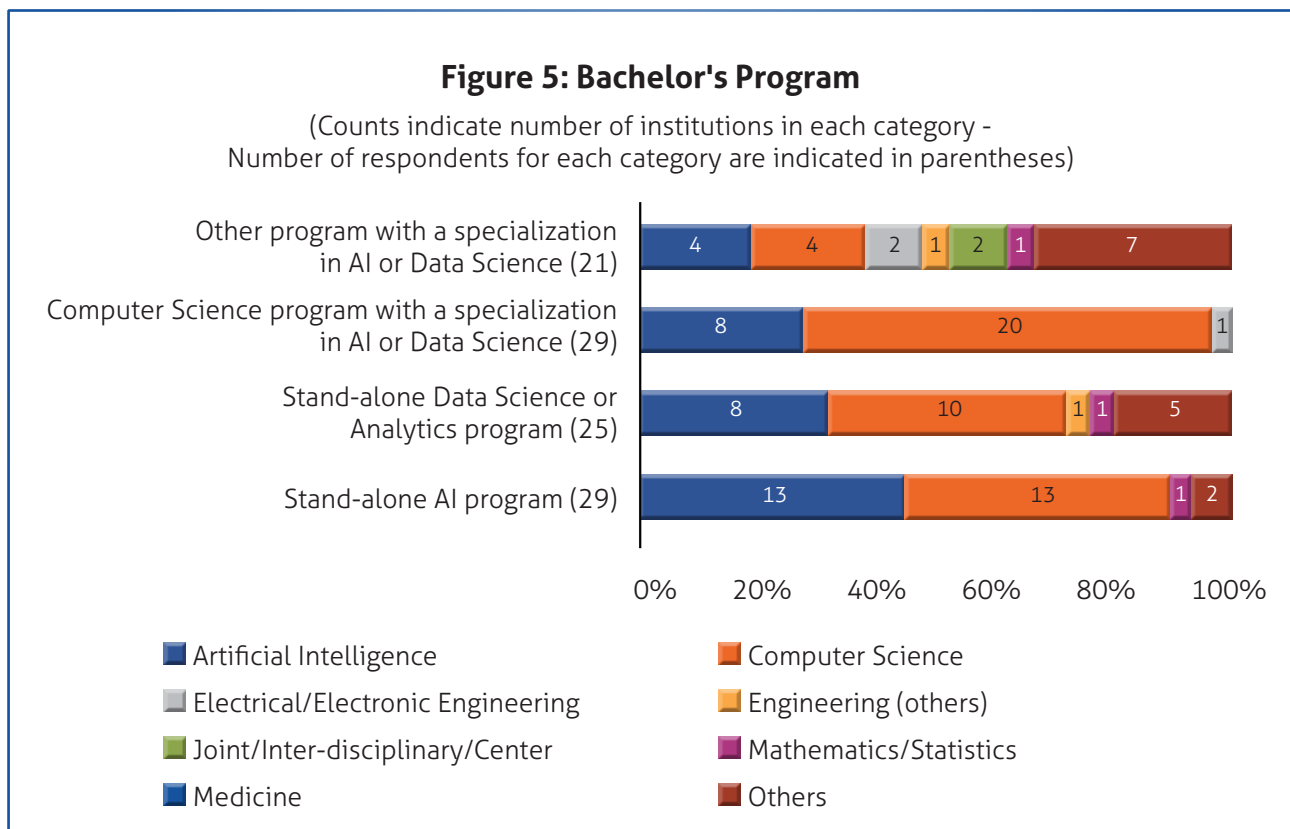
Figure 5: Bachelor's Program

(Counts indicate number of institutions in each category - Number of respondents for each category are indicated in parentheses)

Other program with a specialization in AI or Data Science (21)

4 4 2 1 2 1 7

Computer Science program with a specialization in AI or Data Science (29)

8 20 1

Stand-alone Data Science or Analytics program (25)

8 10 1 1 5

Stand-alone AI program (29)

13 13 1 2

0% 20% 40% 60% 80% 100%

Artificial Intelligence
Computer Science
Electrical/Electronic Engineering
Engineering (others)
Joint/Inter-disciplinary/Center
Mathematics/Statistics
Medicine
Others